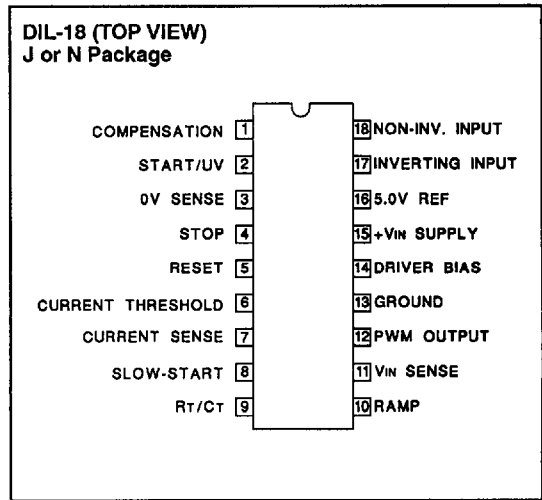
DIL-18 (TOP VIEW)
J or N Package

COMPENSATION 1
START/UV 2
0V SENSE 3
STOP 4
RESET 5
CURRENT THRESHOLD 6
CURRENT SENSE 7
SLOW-START 8
RT/CT 9

18 NON-INV. INPUT
17 INVERTING INPUT
16 5.0V REF
15 +VIN SUPPLY
14 DRIVER BIAS
13 GROUND
12 PWM OUTPUT
11 VIN SENSE
10 RAMP